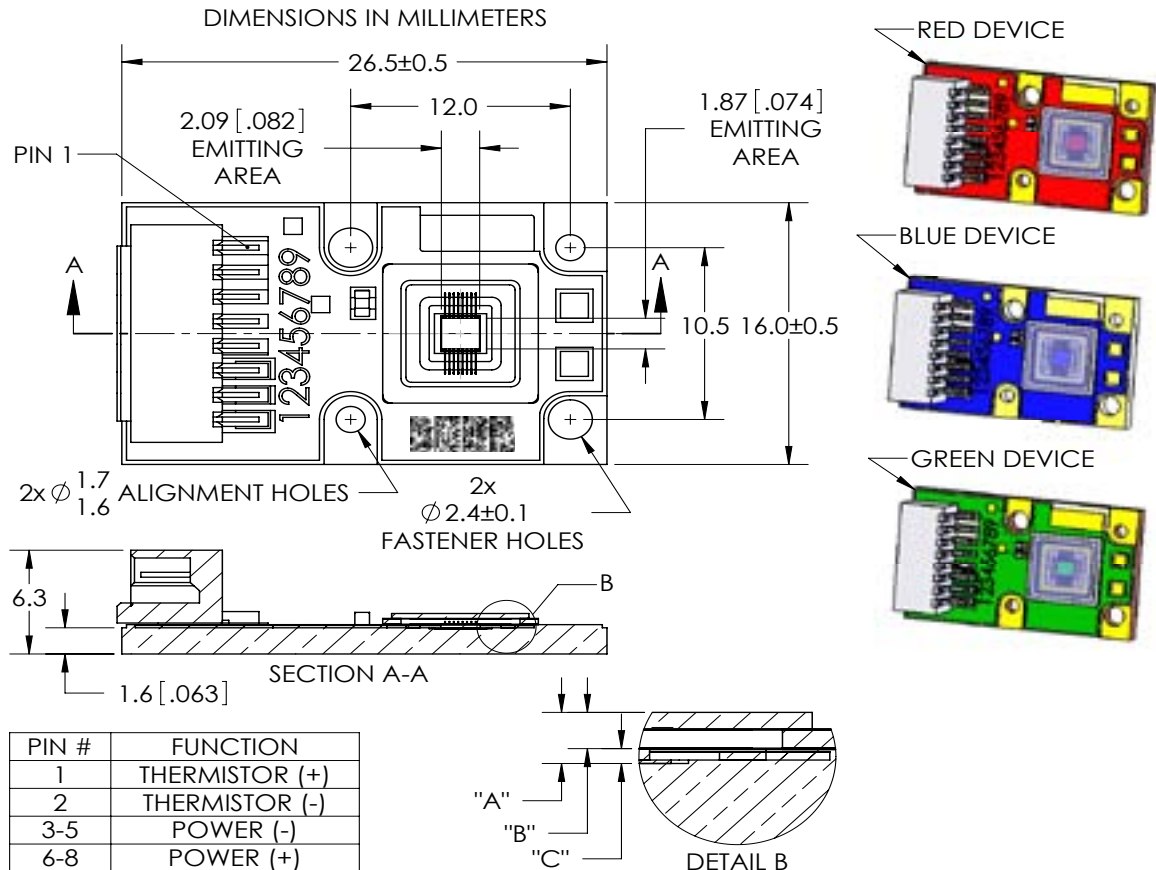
DIMENSIONS IN MILLIMETERS

26.5±0.5

12.0

2.09 [.082] EMITTING AREA

1.87 [.074] EMITTING AREA

PIN 1

A

A

123456789

10.5

16.0±0.5

$2x \varnothing \frac{1.7}{1.6}$ ALIGNMENT HOLES

2x $\varnothing$ 2.4±0.1 FASTENER HOLES

RED DEVICE

BLUE DEVICE

GREEN DEVICE

6.3

B

SECTION A-A

1.6 [.063]

| PIN # | FUNCTION |
|---|---|
| 1 | THERMISTOR (+) |
| 2 | THERMISTOR (-) |
| 3-5 | POWER (-) |
| 6-8 | POWER (+) |

"A"

"B"

"C"

DETAIL B